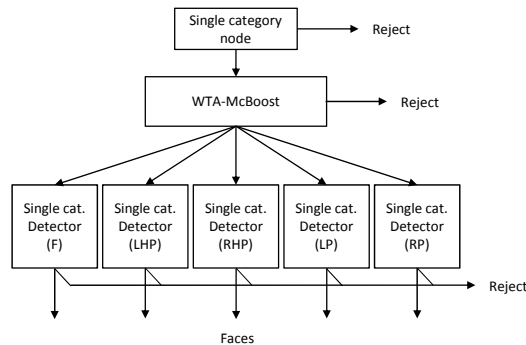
Single category node

Reject

WTA-McBoost

Reject

Single cat. Detector (F)

Single cat. Detector (LHP)

Single cat. Detector (RHP)

Single cat. Detector (LP)

Single cat. Detector (RP)

Reject

Faces